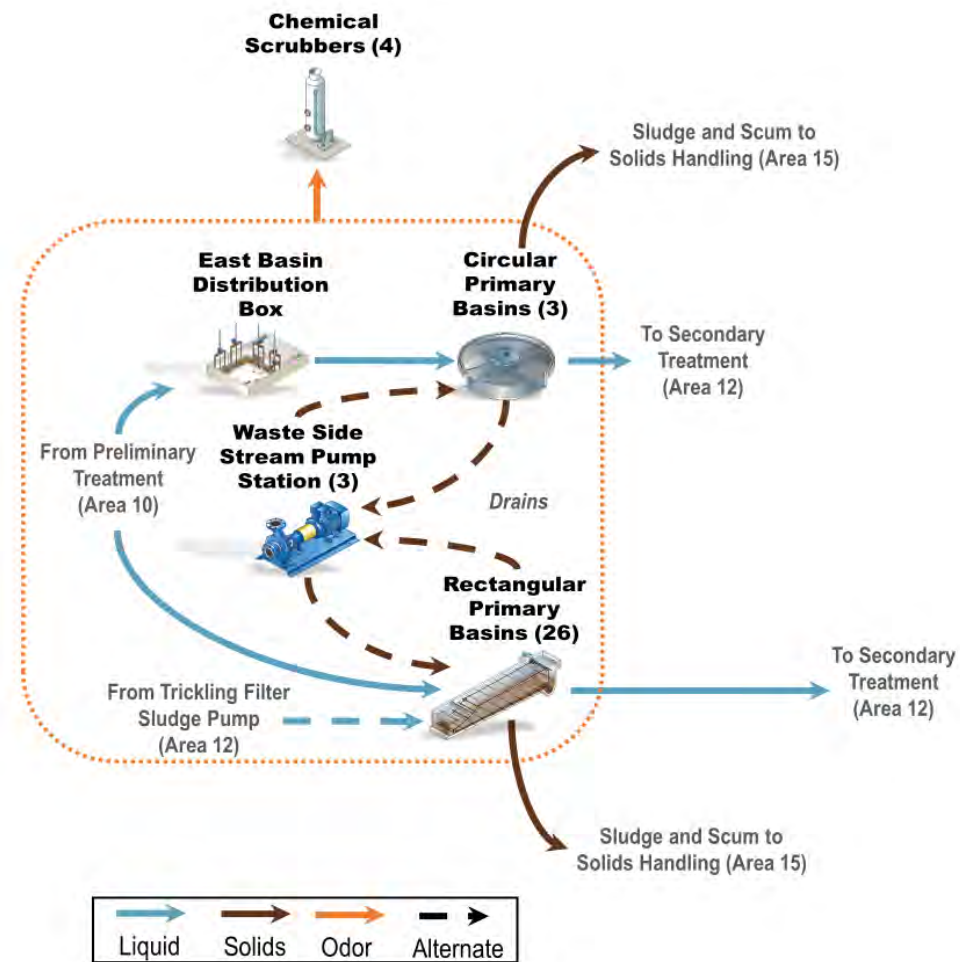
Chemical Scrubbers (4)

Sludge and Scum to Solids Handling (Area 15)

East Basin Distribution Box

Circular Primary Basins (3)

To Secondary Treatment (Area 12)

From Preliminary Treatment (Area 10)

Waste Side Stream Pump Station (3)

Drains

Rectangular Primary Basins (26)

To Secondary Treatment (Area 12)

From Trickling Filter Sludge Pump (Area 12)

Sludge and Scum to Solids Handling (Area 15)

Liquid Solids Odor Alternate